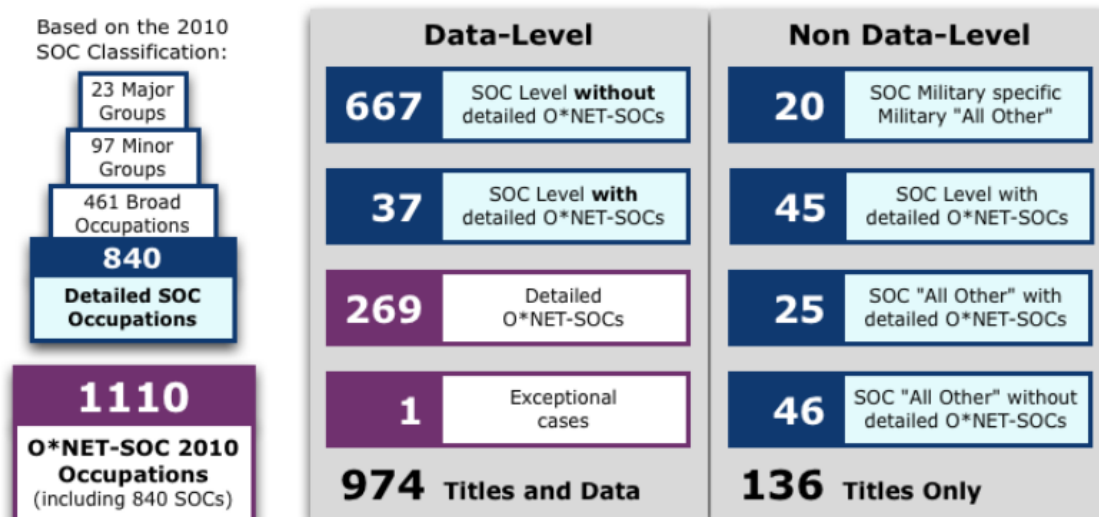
Based on the 2010 SOC Classification:

23 Major Groups

97 Minor Groups

461 Broad Occupations

840

Detailed SOC Occupations

1110

O*NET-SOC 2010 Occupations (including 840 SOCs)

Data-Level

667 SOC Level without detailed O*NET-SOCs

37 SOC Level with detailed O*NET-SOCs

269 Detailed O*NET-SOCs

1 Exceptional cases

974 Titles and Data

Non Data-Level

20 SOC Military specific Military "All Other"

45 SOC Level with detailed O*NET-SOCs

25 SOC "All Other" with detailed O*NET-SOCs

46 SOC "All Other" without detailed O*NET-SOCs

136 Titles Only